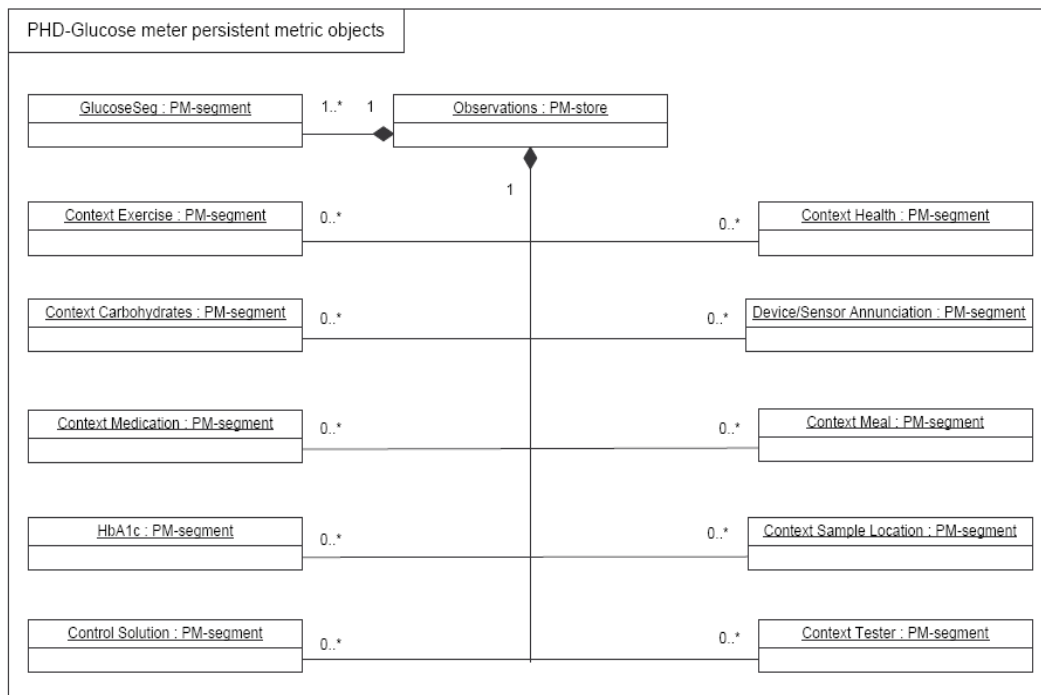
PHD-Glucose meter persistent metric objects

GlucoseSeg : PM-segment

1..*

1

Observations : PM-store

1

Context Exercise : PM-segment

0..*

0..*

Context Health : PM-segment

Context Carbohydrates : PM-segment

0..*

0..*

Device/Sensor Annunciation : PM-segment

Context Medication : PM-segment

0..*

0..*

Context Meal : PM-segment

HbA1c : PM-segment

0..*

0..*

Context Sample Location : PM-segment

Control Solution : PM-segment

0..*

0..*

Context Tester : PM-segment